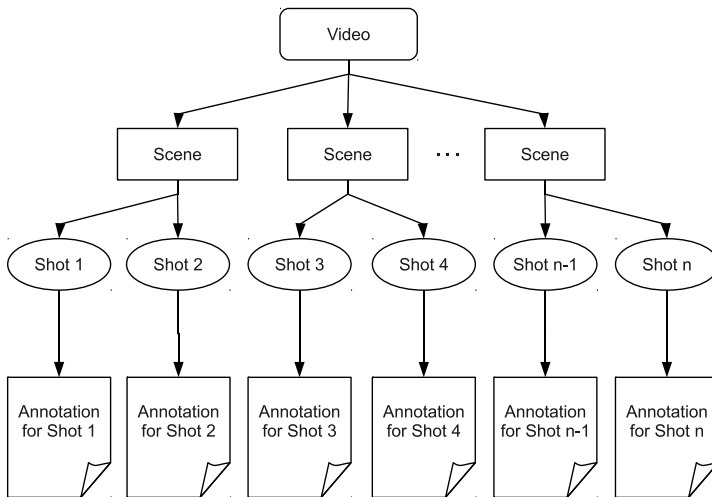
Video

Scene

Scene

...

Scene

Shot 1

Shot 2

Shot 3

Shot 4

Shot n-1

Shot n

Annotation for Shot 1

Annotation for Shot 2

Annotation for Shot 3

Annotation for Shot 4

Annotation for Shot n-1

Annotation for Shot n